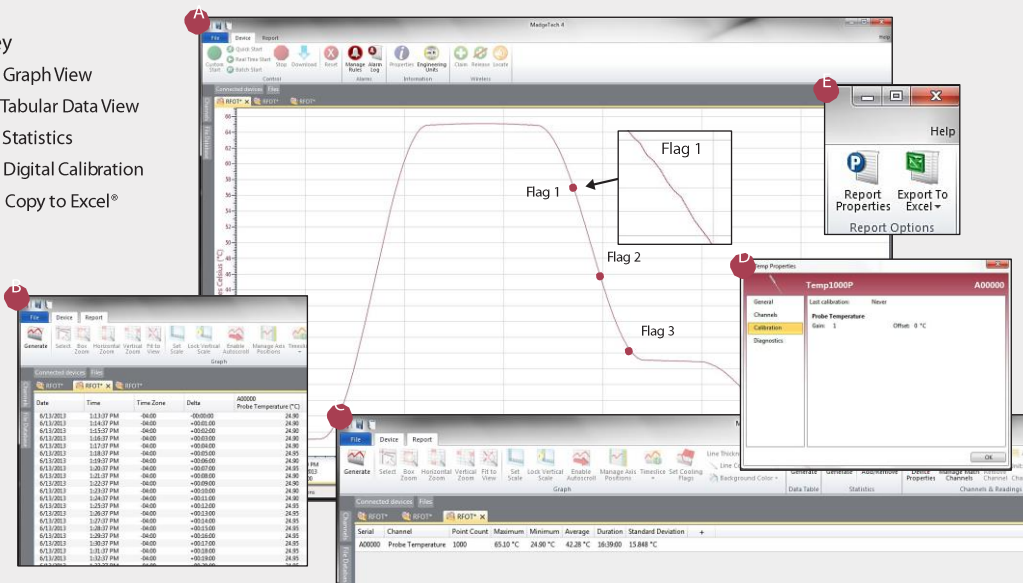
ey
Graph View
Tabular Data View
Statistics
Digital Calibration
Copy to Excel®

A

MadgeTech 4

File Device Report

Custom Start Quick Start Real Time Start Batch Start Stop Download Reset Manage Rules Alarm Log Properties Engineering Units Claim Release Locate

Control Alarms Information Wireless

Help

Connected devices Files

RFOT* RFOT* RFOT*

Flag 1

Flag 1

Flag 2

Flag 3

es Celsius (°C)

66 64 62 60 58 56 54 52 50 48 46 44

E

Help

Report Properties

Export To Excel

Report Options

D

Temp Properties

Temp1000P A00000

General
Channels
Calibration
Diagnostics

Last calibration: Never

Probe Temperature
Gain: 1 Offset: 0 °C

OK

B

File Device Report

Generate Select Box Zoom Horizontal Zoom Vertical Zoom Fit to View Set Scale Lock Vertical Scale Enable Autoscroll Manage Axis Positions Timeslice

Graph

Connected devices Files

RFOT* RFOT* RFOT*

| Date | Time | Time Zone | Delta | A00000 Probe Temperature (°C) |
|---|---|---|---|---|
| 6/13/2013 | 1:13:37 PM | -04:00 | +00:00:00 | 24.90 |
| 6/13/2013 | 1:14:37 PM | -04:00 | +00:01:00 | 24.90 |
| 6/13/2013 | 1:15:37 PM | -04:00 | +00:02:00 | 24.90 |
| 6/13/2013 | 1:16:37 PM | -04:00 | +00:03:00 | 24.90 |
| 6/13/2013 | 1:17:37 PM | -04:00 | +00:04:00 | 24.90 |
| 6/13/2013 | 1:18:37 PM | -04:00 | +00:05:00 | 24.95 |
| 6/13/2013 | 1:19:37 PM | -04:00 | +00:06:00 | 24.90 |
| 6/13/2013 | 1:20:37 PM | -04:00 | +00:07:00 | 24.95 |
| 6/13/2013 | 1:21:37 PM | -04:00 | +00:08:00 | 24.90 |
| 6/13/2013 | 1:22:37 PM | -04:00 | +00:09:00 | 24.90 |
| 6/13/2013 | 1:23:37 PM | -04:00 | +00:10:00 | 24.90 |
| 6/13/2013 | 1:24:37 PM | -04:00 | +00:11:00 | 24.90 |
| 6/13/2013 | 1:25:37 PM | -04:00 | +00:12:00 | 24.95 |
| 6/13/2013 | 1:26:37 PM | -04:00 | +00:13:00 | 24.95 |
| 6/13/2013 | 1:27:37 PM | -04:00 | +00:14:00 | 24.95 |
| 6/13/2013 | 1:28:37 PM | -04:00 | +00:15:00 | 24.95 |
| 6/13/2013 | 1:29:37 PM | -04:00 | +00:16:00 | 24.95 |
| 6/13/2013 | 1:30:37 PM | -04:00 | +00:17:00 | 24.95 |
| 6/13/2013 | 1:31:37 PM | -04:00 | +00:18:00 | 24.95 |
| 6/13/2013 | 1:32:37 PM | -04:00 | +00:19:00 | 24.95 |

C

File Device Report

Generate Select Box Zoom Horizontal Zoom Vertical Zoom Fit to View Set Scale Lock Vertical Scale Enable Autoscroll Manage Axis Positions Timeslice Set Cooling Flags Line Thickness Line Color Background Color Generate Generate Add/Remove Device Properties Manage Main Channels

Graph Data Table Statistics Channels & Readings

Connected devices Files

RFOT* RFOT* RFOT*

| Serial | Channel | Point Count | Maximum | Minimum | Average | Duration | Standard Deviation | + |
|---|---|---|---|---|---|---|---|---|
| A00000 | Probe Temperature | 1000 | 65.10 °C | 24.90 °C | 42.28 °C | 16:39:00 | 15.848 °C | |